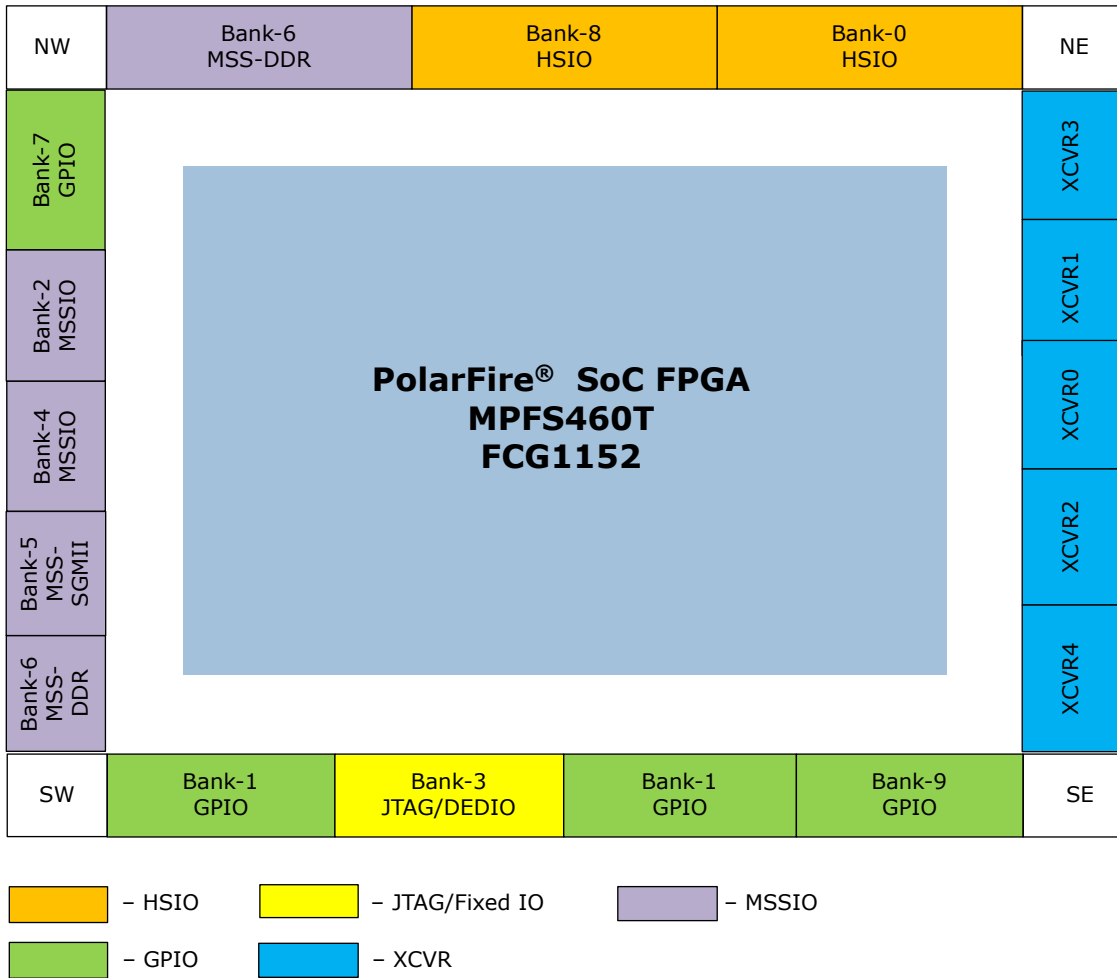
NW

Bank-6
MSS-DDR

Bank-8
HSIO

Bank-0
HSIO

NE

Bank-7
GPIO

Bank-2
MSSIO

Bank-4
MSSIO

Bank-5
MSS-
SGMII

Bank-6
MSS-
DDR

PolarFire® SoC FPGA
MPFS460T
FCG1152

XCVR3

XCVR1

XCVR0

XCVR2

XCVR4

SW

Bank-1
GPIO

Bank-3
JTAG/DEDIO

Bank-1
GPIO

Bank-9
GPIO

SE

– HSIO

– JTAG/Fixed IO

– MSSIO

– GPIO

– XCVR